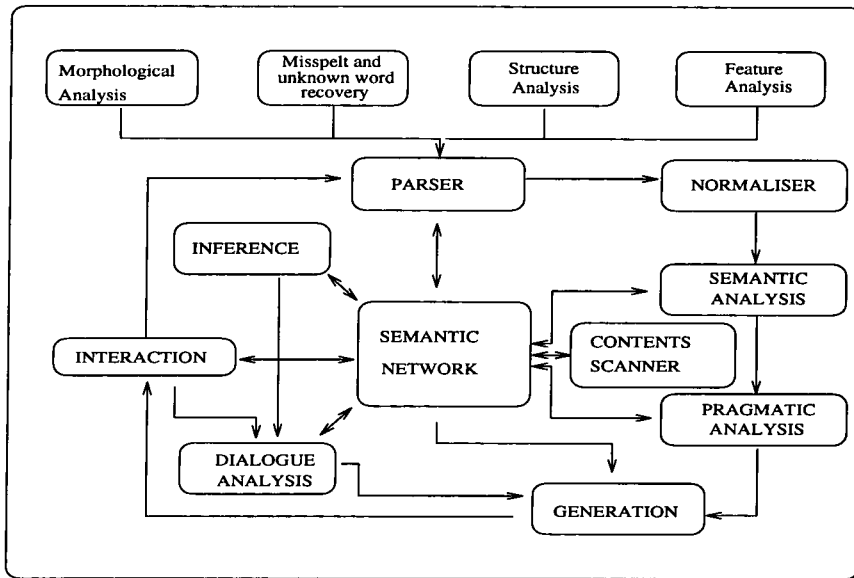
Morphological Analysis

Misspelt and unknown word recovery

Structure Analysis

Feature Analysis

PARSER

NORMALISER

INFERENCE

SEMANTIC ANALYSIS

SEMANTIC NETWORK

CONTENTS SCANNER

INTERACTION

PRAGMATIC ANALYSIS

DIALOGUE ANALYSIS

GENERATION